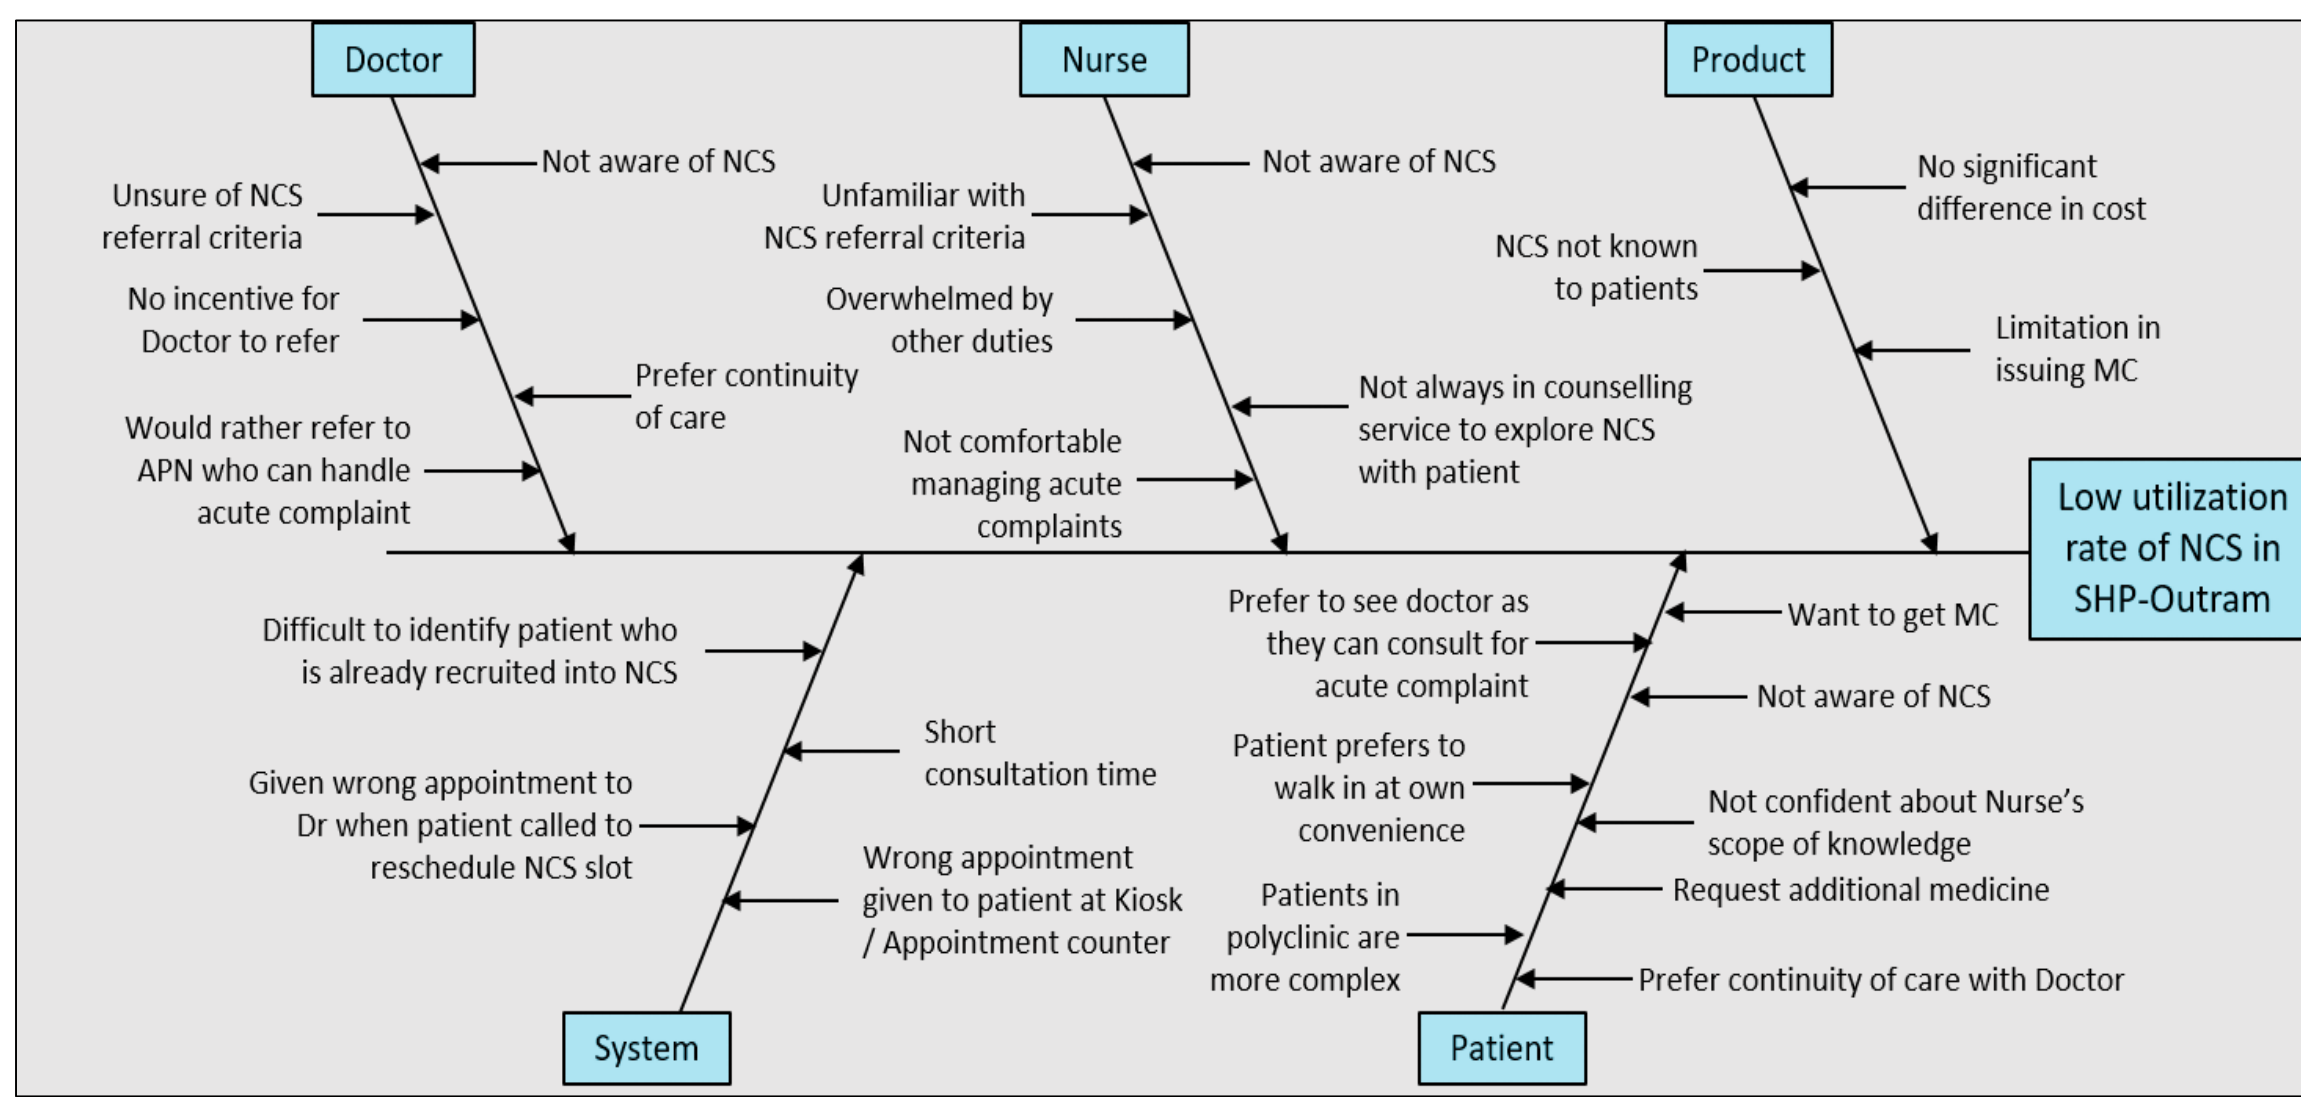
Doctor

Not aware of NCS

Unsure of NCS referral criteria

No incentive for Doctor to refer

Prefer continuity of care

Would rather refer to APN who can handle acute complaint

Nurse

Not aware of NCS

Unfamiliar with NCS referral criteria

Overwhelmed by other duties

Not always in counselling service to explore NCS with patient

Not comfortable managing acute complaints

Product

No significant difference in cost

NCS not known to patients

Limitation in issuing MC

Low utilization rate of NCS in SHP-Outram

Difficult to identify patient who is already recruited into NCS

Short consultation time

Given wrong appointment to Dr when patient called to reschedule NCS slot

Wrong appointment given to patient at Kiosk / Appointment counter

System

Prefer to see doctor as they can consult for acute complaint

Want to get MC

Not aware of NCS

Patient prefers to walk in at own convenience

Not confident about Nurse's scope of knowledge

Request additional medicine

Patients in polyclinic are more complex

Prefer continuity of care with Doctor

Patient